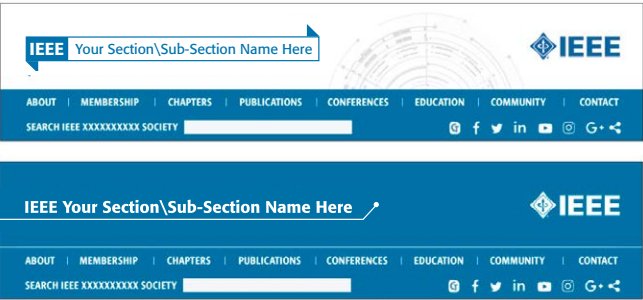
IEEE Your Section\Sub-Section Name Here

IEEE

ABOUT | MEMBERSHIP | CHAPTERS | PUBLICATIONS | CONFERENCES | EDUCATION | COMMUNITY | CONTACT

SEARCH IEEE XXXXXXXXXX SOCIETY

IEEE Your Section\Sub-Section Name Here

IEEE

ABOUT | MEMBERSHIP | CHAPTERS | PUBLICATIONS | CONFERENCES | EDUCATION | COMMUNITY | CONTACT

SEARCH IEEE XXXXXXXXXX SOCIETY